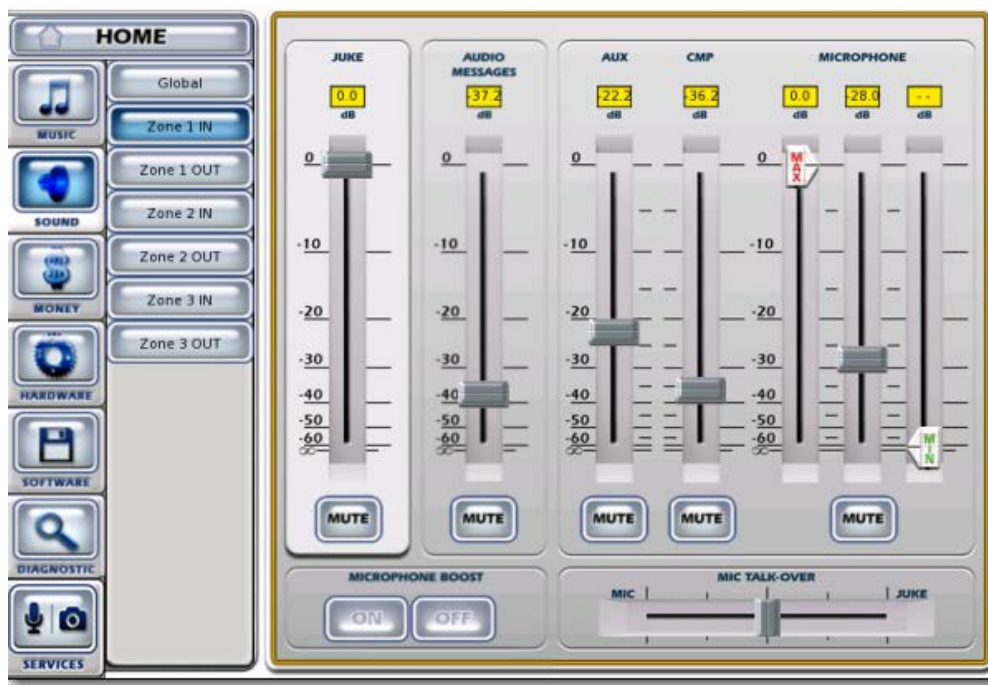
HOME

MUSIC
SOUND
MONEY
HARDWARE
SOFTWARE
DIAGNOSTIC
SERVICES

Global
Zone 1 IN
Zone 1 OUT
Zone 2 IN
Zone 2 OUT
Zone 3 IN
Zone 3 OUT

JUKE
0.0
dB
0
-10
-20
-30
-40
-50
-60
$\infty$
MUTE

AUDIO MESSAGES
-37.2
dB
0
-10
-20
-30
-40
-50
-60
$\infty$
MUTE

AUX
22.2
dB
0
-10
-20
-30
-40
-50
-60
$\infty$
MUTE

CMP
-36.2
dB
MUTE

MICROPHONE
0.0
dB
-28.0
dB
- -
dB
0
-10
-20
-30
-40
-50
-60
$\infty$
MAX
MIN
MUTE

MICROPHONE BOOST
ON
OFF

MIC TALK-OVER
MIC
JUKE